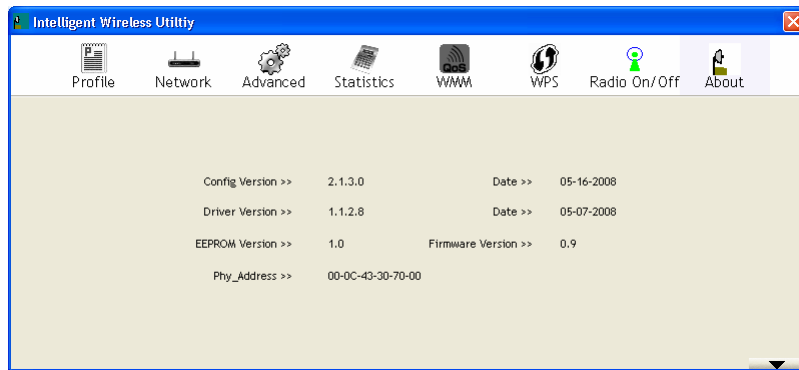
Intelligent Wireless Utiltiy

Profile Network Advanced Statistics QoS WMM WPS Radio On/Off About

| | | | |
|---|---|---|---|
| Config Version >> | 2.1.3.0 | Date >> | 05-16-2008 |
| Driver Version >> | 1.1.2.8 | Date >> | 05-07-2008 |
| EEPROM Version >> | 1.0 | Firmware Version >> | 0.9 |
| Phy_Address >> | 00-0C-43-30-70-00 | | |